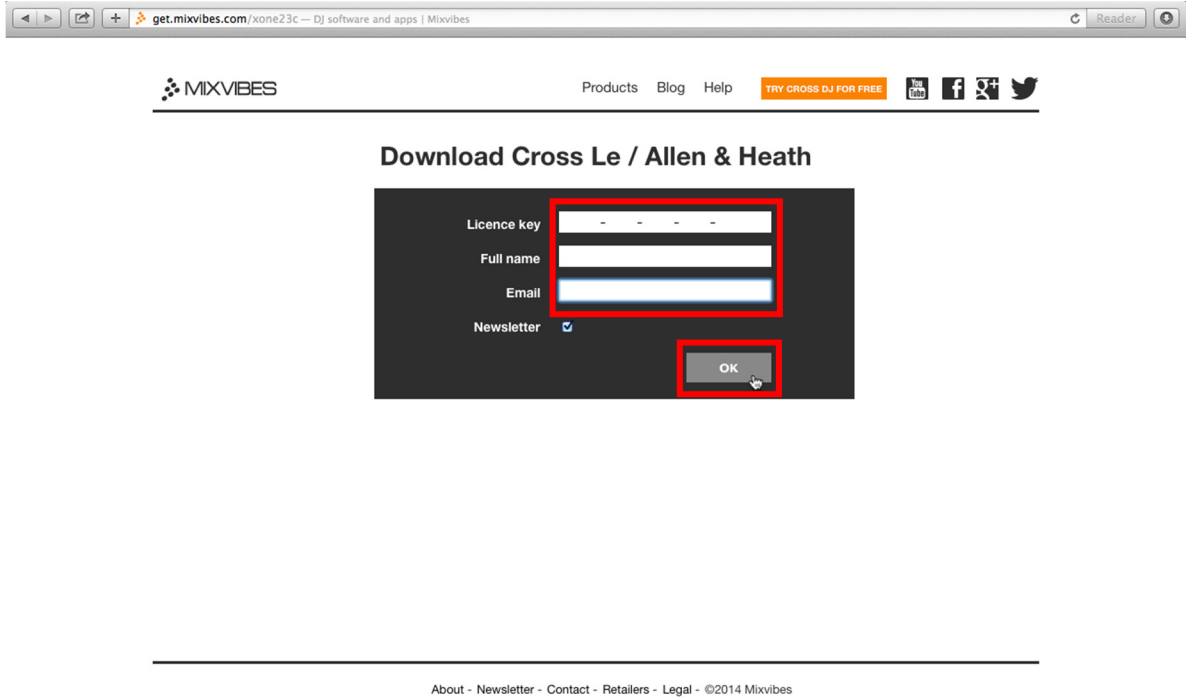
get.mixvibes.com/xone23c — DJ software and apps | Mixvibes

Reader

MIXVIBES

Products Blog Help TRY CROSS DJ FOR FREE

You Tube

Download Cross Le / Allen & Heath

Licence key - - - -

Full name

Email

Newsletter

OK

About - Newsletter - Contact - Retailers - Legal - ©2014 Mixvibes